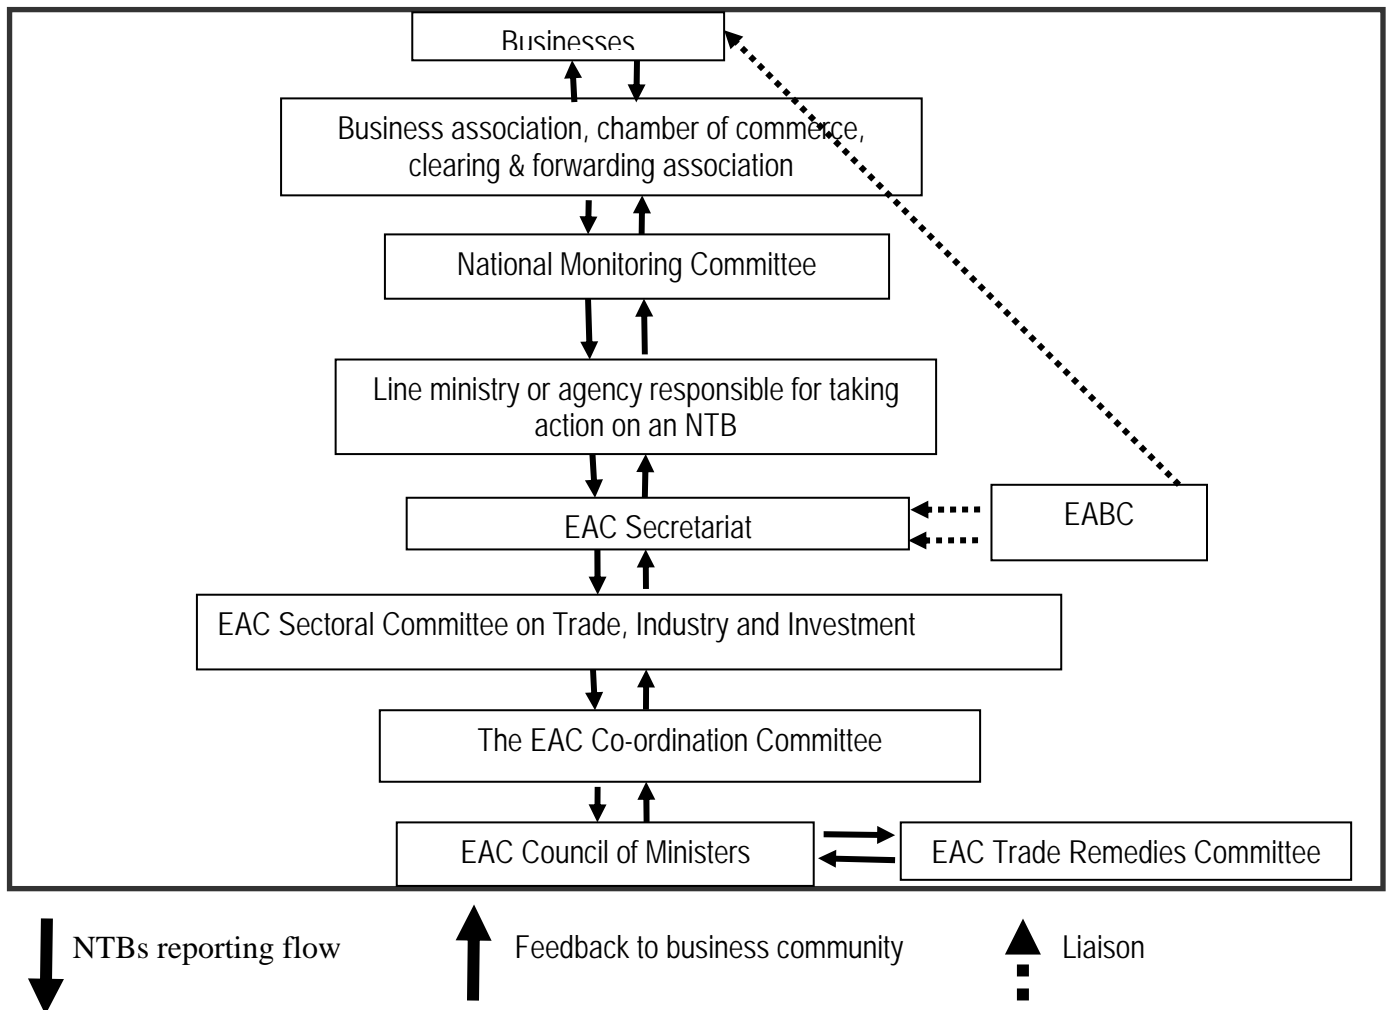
Businesses

Business association, chamber of commerce, clearing & forwarding association

National Monitoring Committee

Line ministry or agency responsible for taking action on an NTB

EAC Secretariat

EABC

EAC Sectoral Committee on Trade, Industry and Investment

The EAC Co-ordination Committee

EAC Council of Ministers

EAC Trade Remedies Committee

NTBs reporting flow

Feedback to business community

Liaison